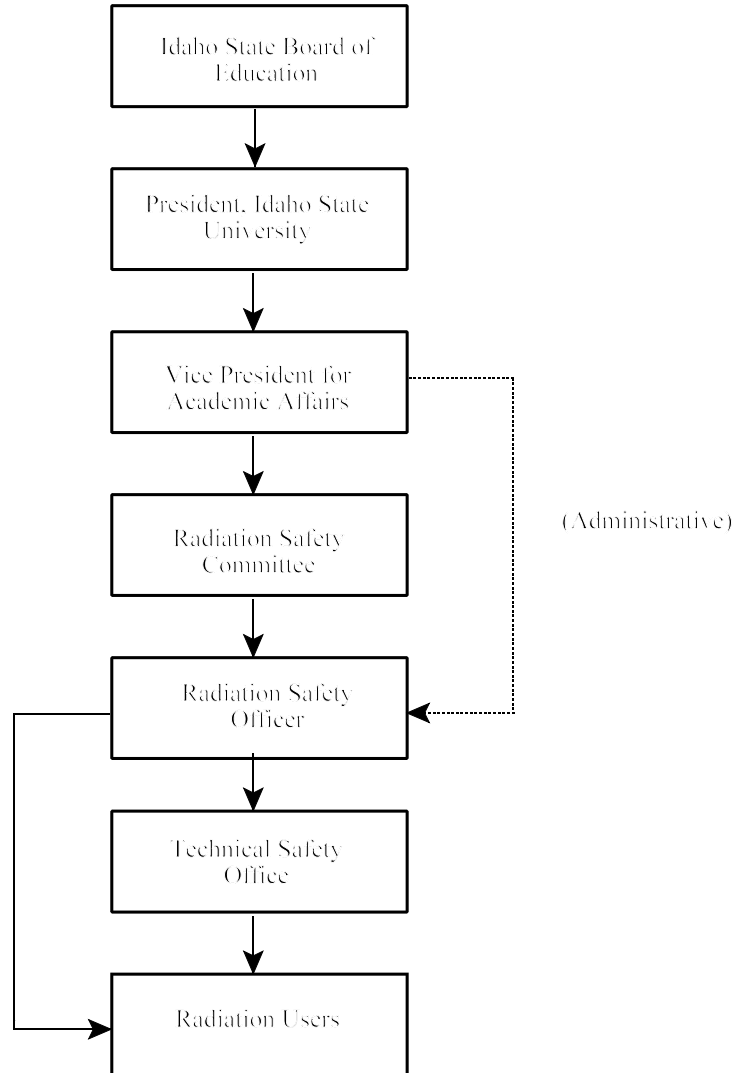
Idaho State Board of Education

President, Idaho State University

Vice President for Academic Affairs

(Administrative)

Radiation Safety Committee

Radiation Safety Officer

Technical Safety Office

Radiation Users